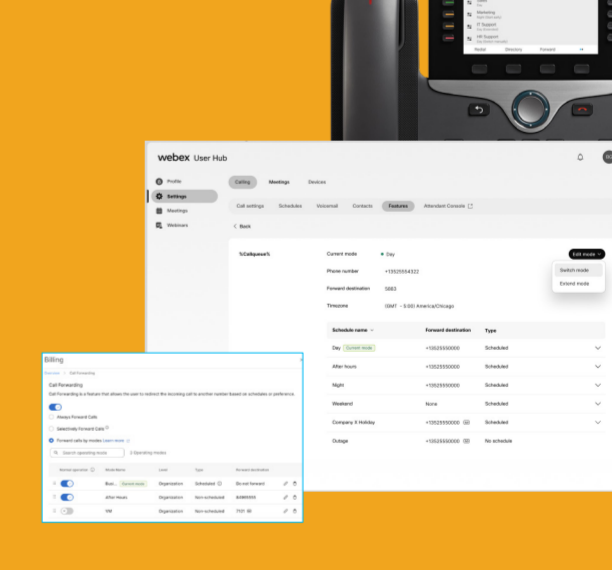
Marketing

IT Support

HR Support

Redial Directory Forward

webex User Hub

Profile
Settings
Meetings
Webinars

Calling Meetings Devices

Call settings Schedules Voicemail Contacts Features Attendant Console

< Back

%Callqueue%

Current mode Day
Phone number +13525554322
Forward destination 5663
Timezone GMT - 5:00 America/Chicago

Edit mode
Switch mode
Extend mode

| Schedule name | Forward destination | Type |
|---|---|---|
| Day Current mode | +13525550000 | Scheduled |
| After hours | +13525550000 | Scheduled |
| Night | +13525550000 | Scheduled |
| Weekend | None | Scheduled |
| Company X Holiday | +13525550000 | Scheduled |
| Outage | +13525550000 | No schedule |

Billing

Call Forwarding

Call Forwarding is a feature that allows the user to redirect the incoming call to another number based on schedules or preference.

Always Forward Calls
Selectively Forward Calls
Forward calls by modes Learn more

Search operating mode
3 Operating modes

| Normal operation | Mode Name | Level | Type | Forward destination |
|---|---|---|---|---|
| | Busi... Current mode | Organization | Scheduled | Do not forward |
| | After Hours | Organization | Non-scheduled | 84999999 |
| | VM | Organization | Non-scheduled | 1121 |